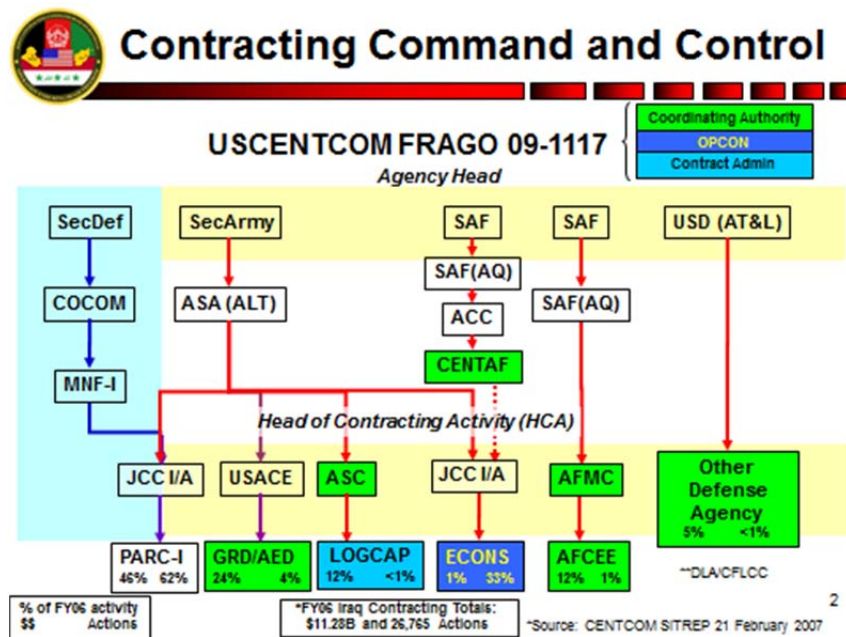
Contracting Command and Control

USCENTCOM FRAGO 09-1117

Coordinating Authority
OPCON
Contract Admin

Agency Head

SecDef
SecArmy
SAF
SAF
USD (AT&L)

SAF(AQ)
COCOM
ASA (ALT)
ACC
SAF(AQ)
CENTAF
MNF-I

Head of Contracting Activity (HCA)

JCC I/A
USACE
ASC
JCC I/A
AFMC
Other Defense Agency 5% <1%

PARC-I 46% 62%
GRD/AED 24% 4%
LOGCAP 12% <1%
ECONS 1% 33%
AFCEE 12% 1%
**DLA/CFLCC

% of FY06 activity
$$ Actions

*FY06 Iraq Contracting Totals: $11.28B and 26,765 Actions

*Source: CENTCOM SITREP 21 February 2007

2